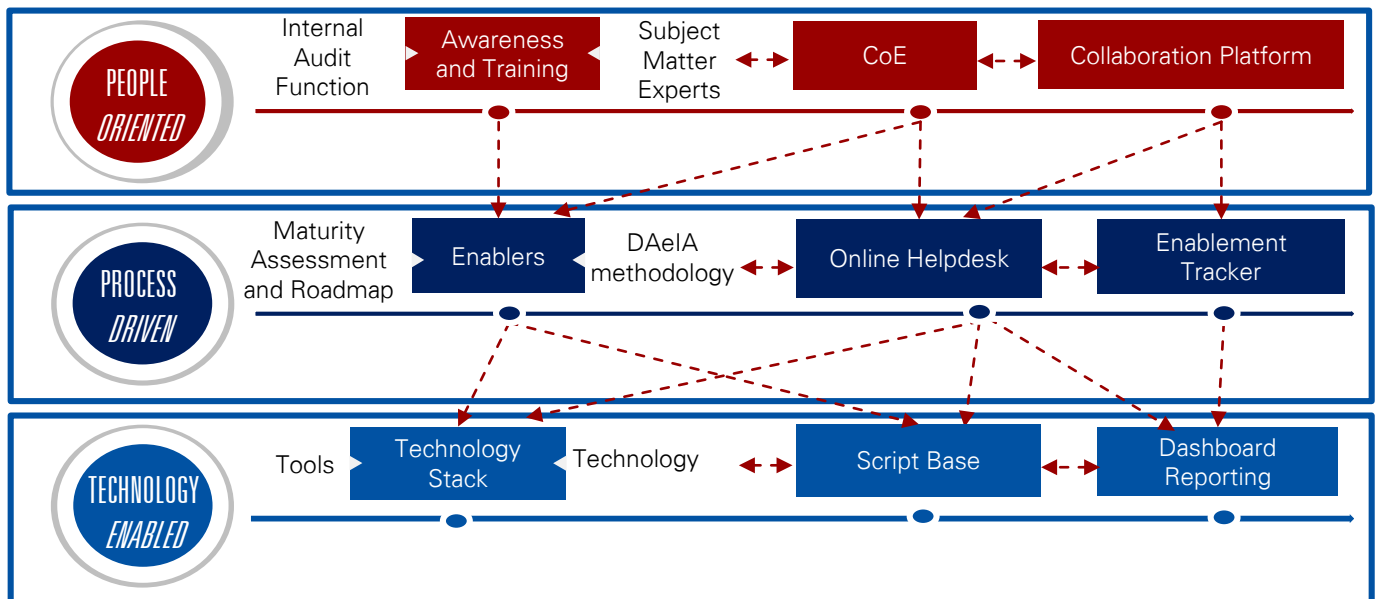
PEOPLE
ORIENTED

Internal Audit Function

Awareness and Training

Subject Matter Experts

CoE

Collaboration Platform

PROCESS
DRIVEN

Maturity Assessment and Roadmap

Enablers

DAeIA methodology

Online Helpdesk

Enablement Tracker

TECHNOLOGY
ENABLED

Tools

Technology Stack

Technology

Script Base

Dashboard Reporting